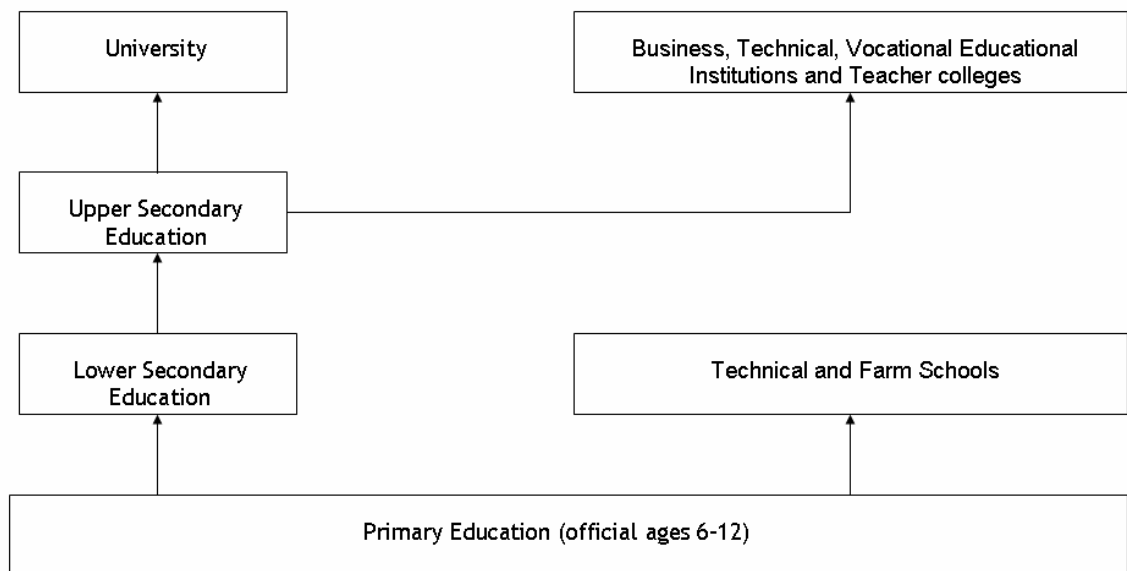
University

Business, Technical, Vocational Educational Institutions and Teacher colleges

Upper Secondary Education

Lower Secondary Education

Technical and Farm Schools

Primary Education (official ages 6-12)